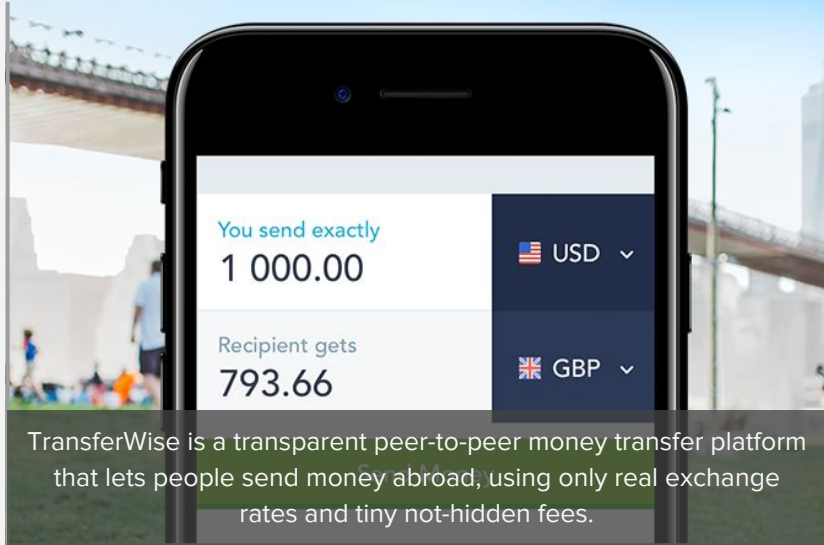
You send exactly
1 000.00

USD

Recipient gets
793.66

GBP

TransferWise is a transparent peer-to-peer money transfer platform that lets people send money abroad, using only real exchange rates and tiny not-hidden fees.